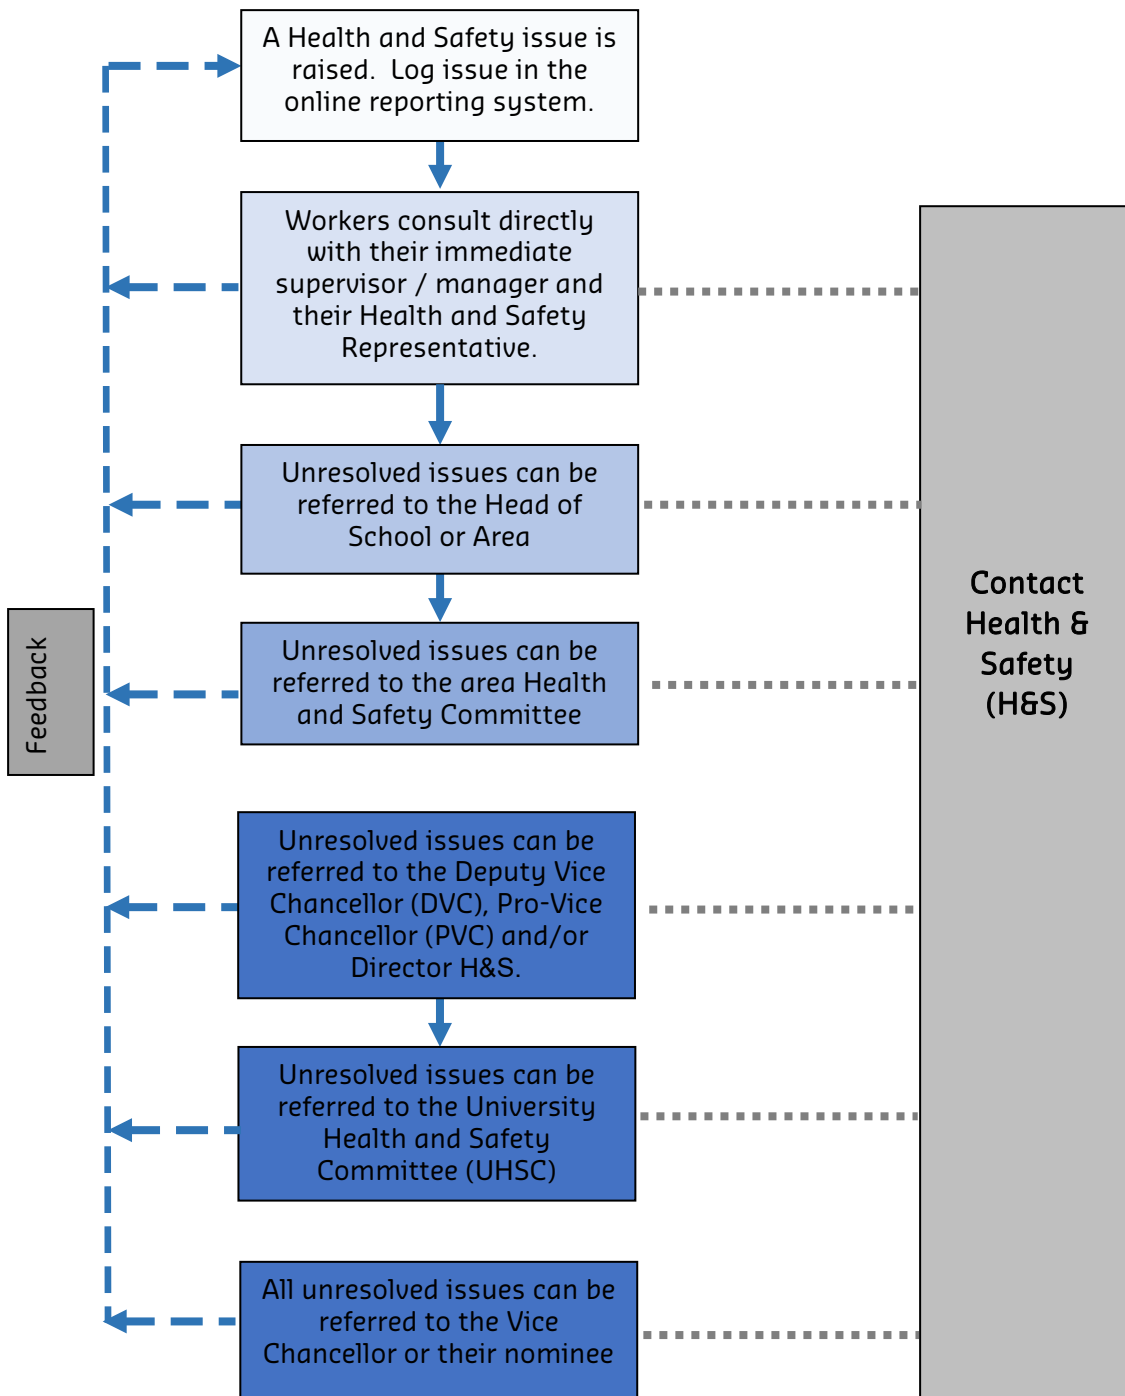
A Health and Safety issue is raised. Log issue in the online reporting system.

Workers consult directly with their immediate supervisor / manager and their Health and Safety Representative.

Unresolved issues can be referred to the Head of School or Area

Unresolved issues can be referred to the area Health and Safety Committee

Unresolved issues can be referred to the Deputy Vice Chancellor (DVC), Pro-Vice Chancellor (PVC) and/or Director H&S.

Unresolved issues can be referred to the University Health and Safety Committee (UHSC)

All unresolved issues can be referred to the Vice Chancellor or their nominee

Feedback

Contact Health & Safety (H&S)